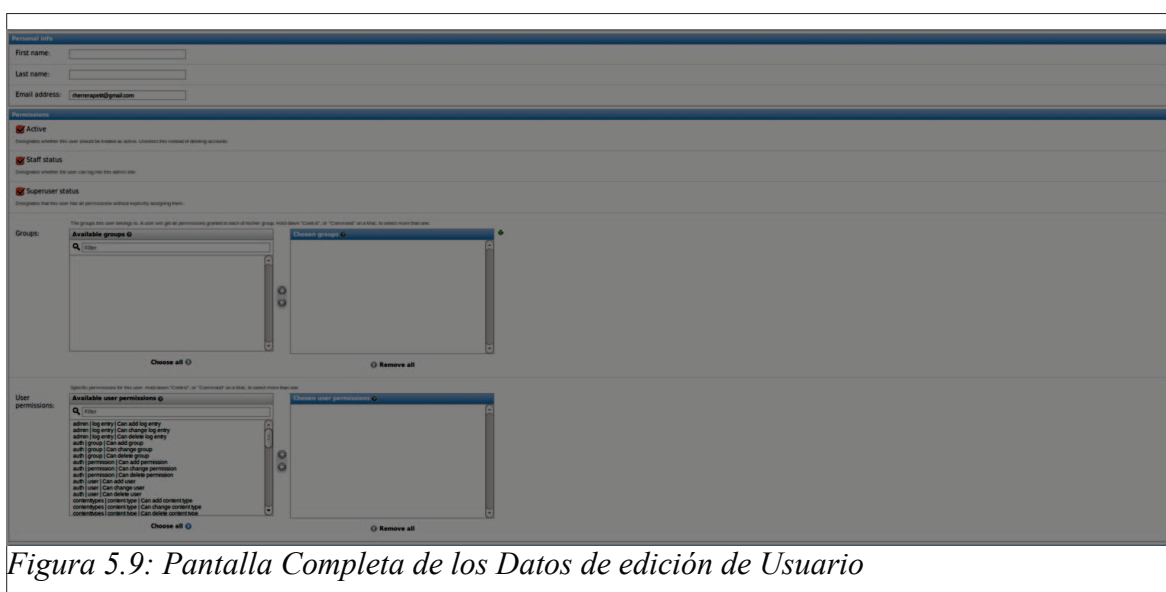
Personal info

First name:

Last name:

Email address: rherrerapiel@gmail.com

Permissions

Active

Designates whether this user should be treated as active. Unselect this instead of deleting accounts.

Staff status

Designates whether the user can log into this admin site.

Superuser status

Designates that this user has all permissions without explicitly assigning them.

Groups:

The groups this user belongs to. A user will get all permissions granted to each of his/her group. Hold down "Control", or "Command" on a Mac, to select more than one.

Available groups

Filter

Choose all

Chosen groups

Remove all

User permissions:

Specific permissions for this user. Hold down "Control", or "Command" on a Mac, to select more than one.

Available user permissions

Filter

admin | log entry | Can add log entry
admin | log entry | Can change log entry
admin | log entry | Can delete log entry
auth | group | Can add group
auth | group | Can change group
auth | group | Can delete group
auth | permission | Can add permission
auth | permission | Can change permission
auth | permission | Can delete permission
auth | user | Can add user
auth | user | Can change user
auth | user | Can delete user
contenttypes | content type | Can add content type
contenttypes | content type | Can change content type
contenttypes | content type | Can delete content type

Choose all

Chosen user permissions

Remove all

Figura 5.9: Pantalla Completa de los Datos de edición de Usuario